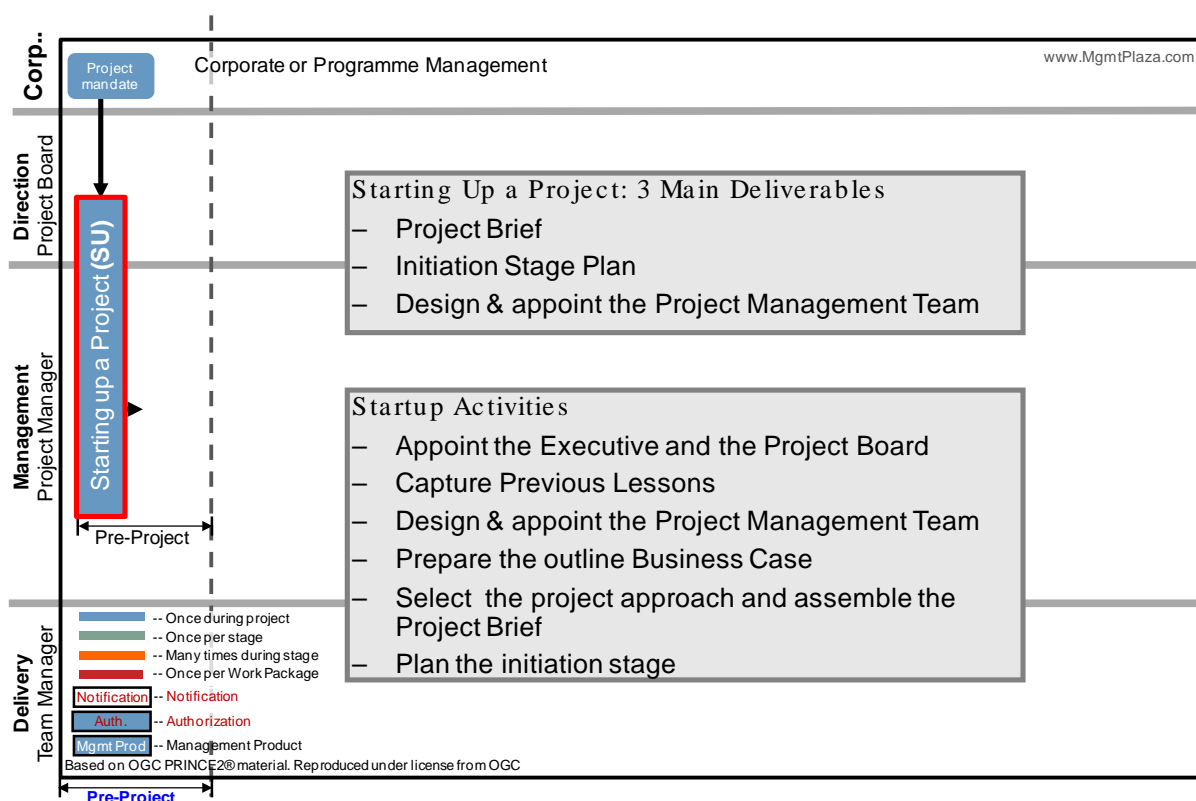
Corp..

Project mandate

Corporate or Programme Management

www.MgmtPlaza.com

Direction
Project Board

Starting up a Project (SU)

Starting Up a Project: 3 Main Deliverables
– Project Brief
– Initiation Stage Plan
– Design & appoint the Project Management Team

Management
Project Manager

Startup Activities
– Appoint the Executive and the Project Board
– Capture Previous Lessons
– Design & appoint the Project Management Team
– Prepare the outline Business Case
– Select the project approach and assemble the Project Brief
– Plan the initiation stage

Pre-Project

Delivery
Team Manager

-- Once during project
-- Once per stage
-- Many times during stage
-- Once per Work Package
Notification -- Notification
Auth. -- Authorization
Mgmt Prod -- Management Product
Based on OGC PRINCE2® material. Reproduced under license from OGC

Pre-Project